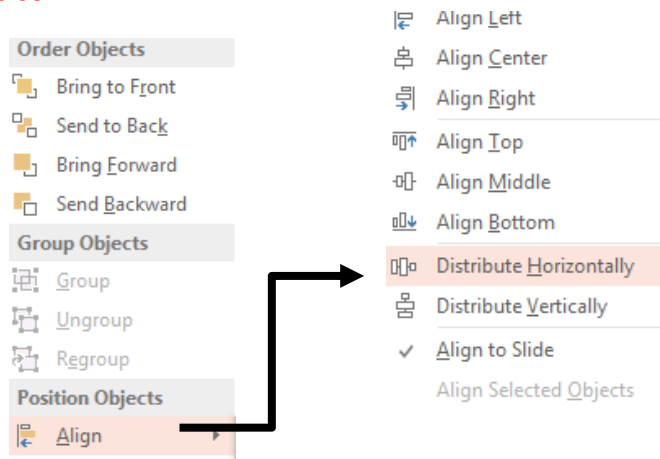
Order Objects
Bring to Front
Send to Back
Bring Forward
Send Backward
Group Objects
Group
Ungroup
Regroup
Position Objects
Align

Align Left
Align Center
Align Right
Align Top
Align Middle
Align Bottom
Distribute Horizontally
Distribute Vertically
Align to Slide
Align Selected Objects